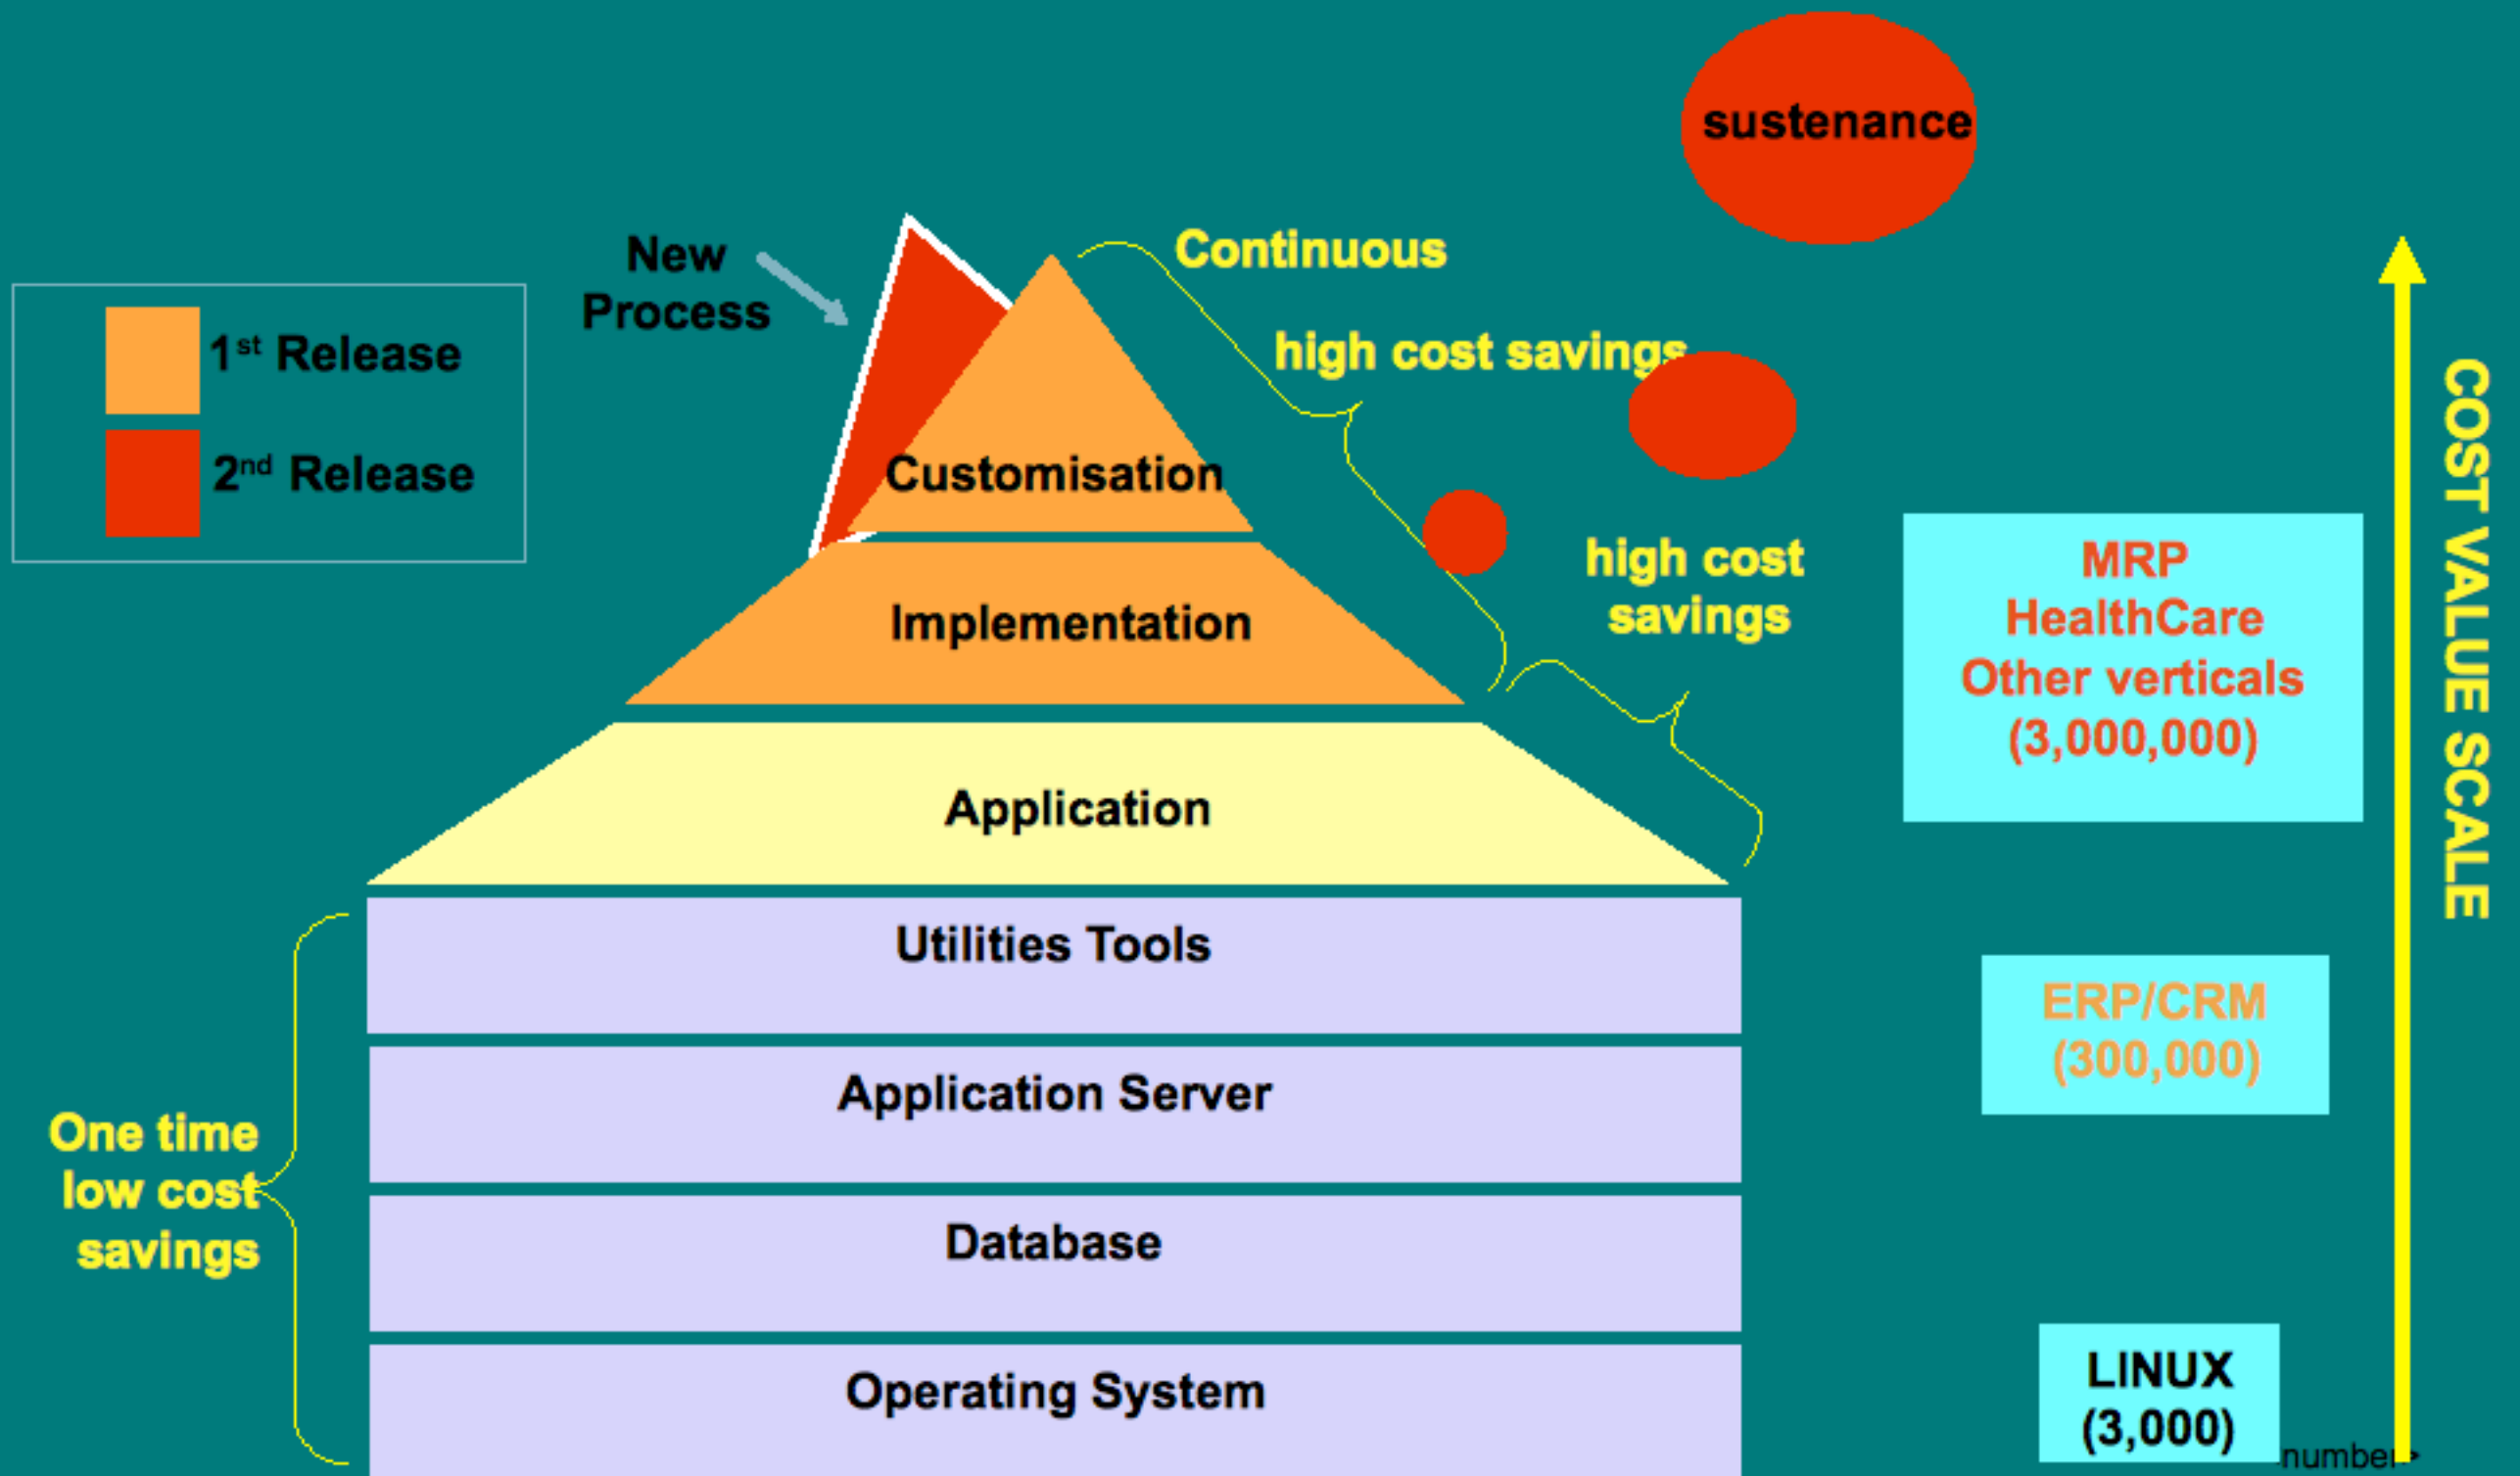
sustenance

$1^{st}$ Release

$2^{nd}$ Release

New Process

Continuous

high cost savings

Customisation

Implementation

high cost savings

MRP
HealthCare
Other verticals
(3,000,000)

COST VALUE SCALE

Application

Utilities Tools

Application Server

Database

Operating System

One time low cost savings

ERP/CRM
(300,000)

LINUX
(3,000)

number